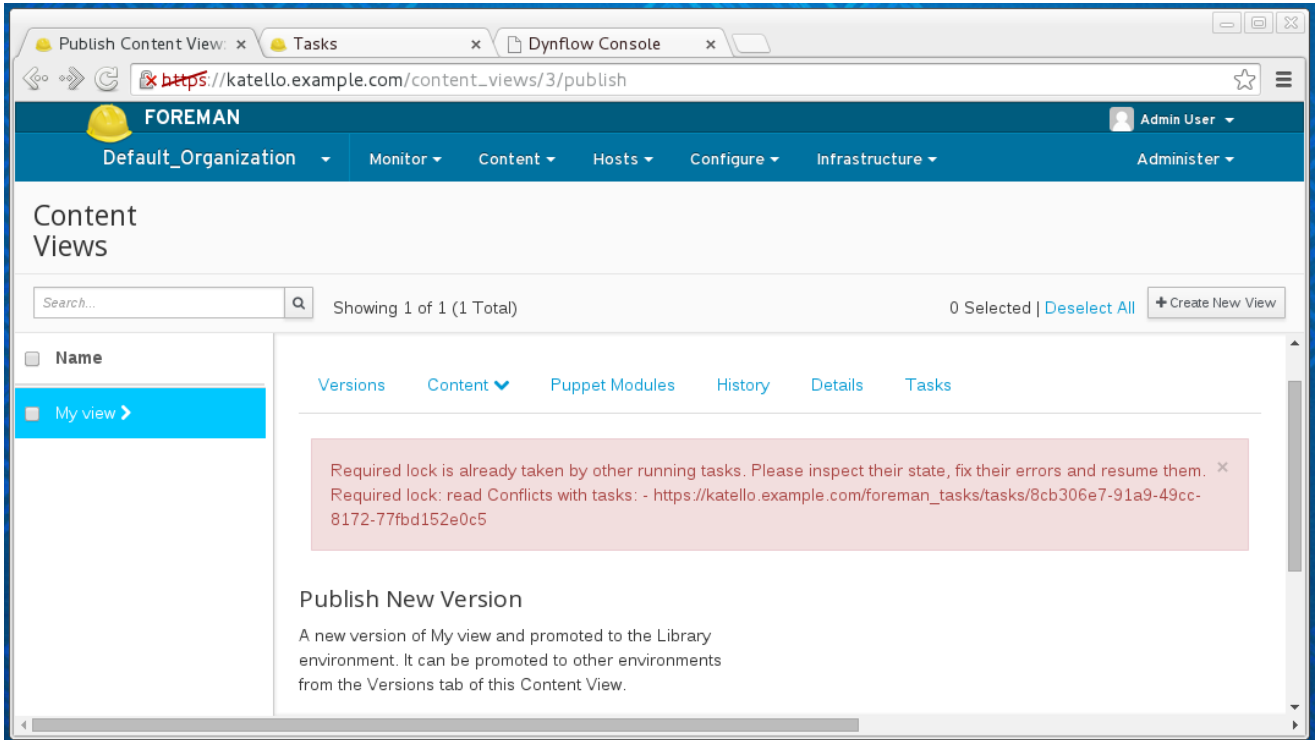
Publish Content View ×
Tasks ×
Dynflow Console ×

https://katello.example.com/content_views/3/publish

FOREMAN
Admin User

Default_Organization
Monitor
Content
Hosts
Configure
Infrastructure
Administer

Content Views

Search...
Showing 1 of 1 (1 Total)
0 Selected | Deselect All
+ Create New View

Name
My view

Versions
Content
Puppet Modules
History
Details
Tasks

Required lock is already taken by other running tasks. Please inspect their state, fix their errors and resume them. Required lock: read Conflicts with tasks: - https://katello.example.com/foreman_tasks/tasks/8cb306e7-91a9-49cc-8172-77fbd152e0c5
×

Publish New Version

A new version of My view and promoted to the Library environment. It can be promoted to other environments from the Versions tab of this Content View.